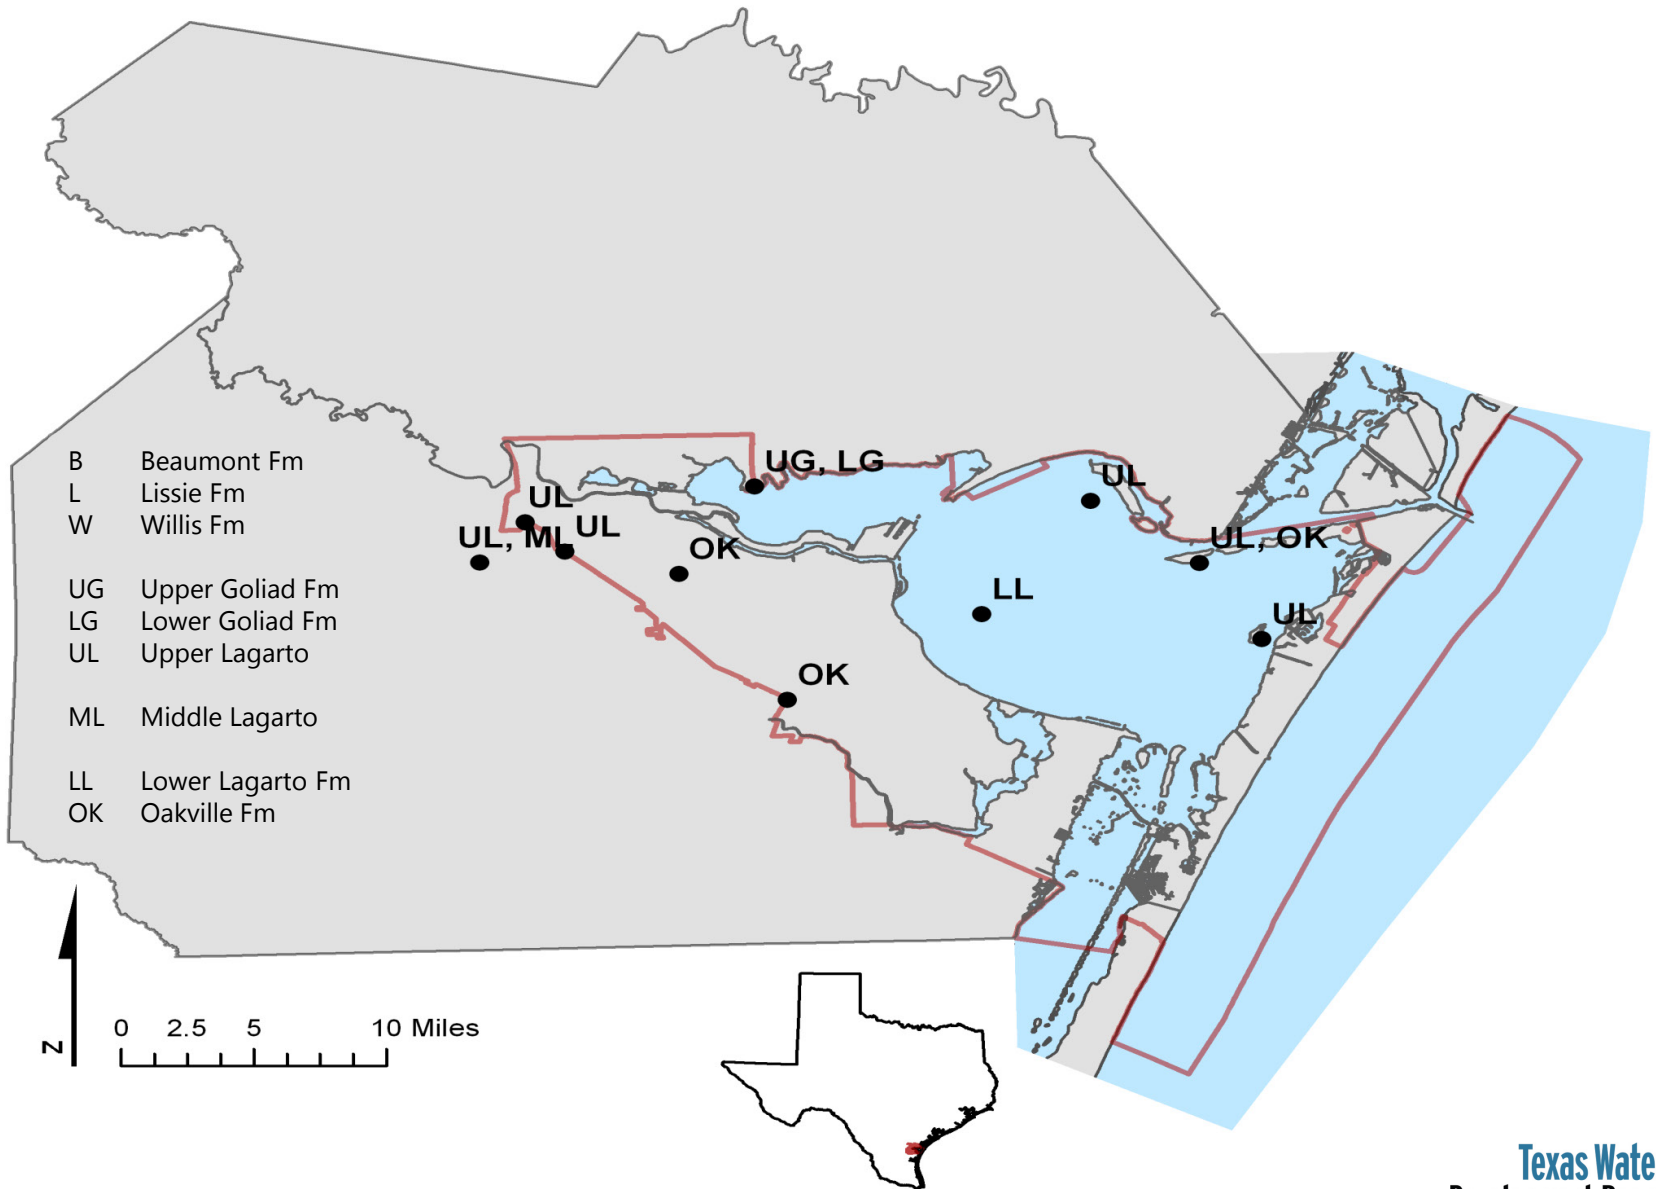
B Beaumont Fm
L Lissie Fm
W Willis Fm

UG Upper Goliad Fm
LG Lower Goliad Fm
UL Upper Lagarto

ML Middle Lagarto

LL Lower Lagarto Fm
OK Oakville Fm

UG, LG
UL
UL, ML
UL
OK
UL
UL, OK
LL
UL
OK

N

0 2.5 5 10 Miles

Texas Wate
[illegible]